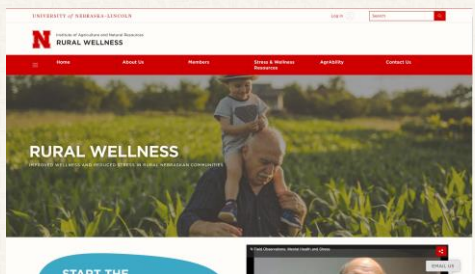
UNIVERSITY of NEBRASKA–LINCOLN

Log in

Search

N

Institute of Agriculture and Natural Resources

RURAL WELLNESS

Home

About Us

Members

Stress & Wellness Resources

AgrAbility

Contact Us

RURAL WELLNESS

IMPROVED WELLNESS AND REDUCED STRESS IN RURAL NEBRASKAN COMMUNITIES

START THE

A Field Observations: Mental Health and Stress

EMAIL US